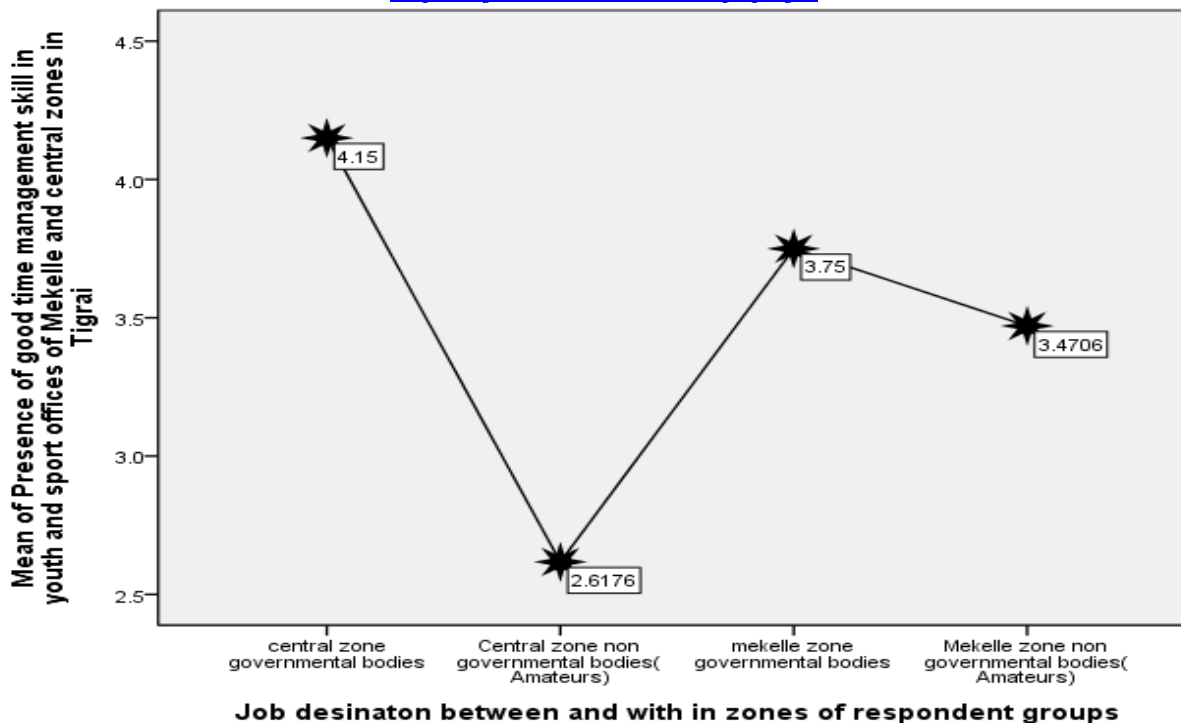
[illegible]

Mean of Presence of good time management skill in youth and sport offices of Mekelle and central zones in Tigrai

4.5
4.0
3.5
3.0
2.5

4.15
2.6176
3.75
3.4706

central zone governmental bodies
Central zone non governmental bodies( Amateurs)
mekelle zone governmental bodies
Mekelle zone non governmental bodies( Amateurs)

Job desinaton between and with in zones of respondent groups